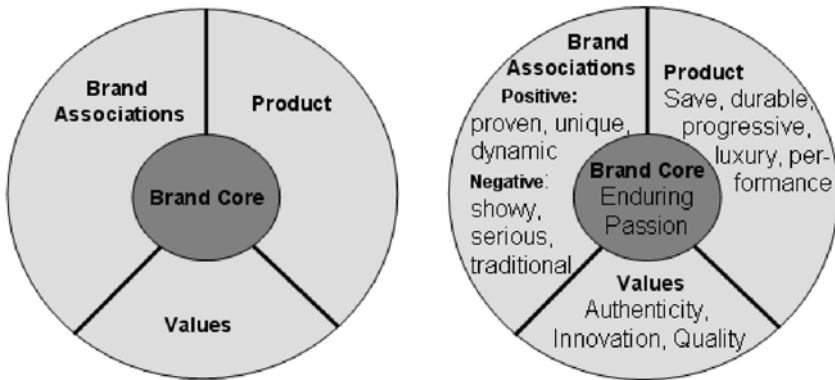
Brand Associations

Product

Brand Core

Values

Brand Associations
Positive:
proven, unique, dynamic
Negative:
showy, serious, traditional

Product
Save, durable, progressive, luxury, performance

Brand Core
Enduring Passion

Values
Authenticity, Innovation, Quality